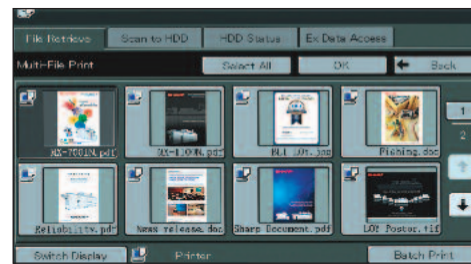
File Retrieve
Scan to HDD
HDD Status
Ex Data Access
Multi-File Print
Select All
OK
Back
MX-7001N.pdf
MX-1100N.pdf
BLL 10%.jpg
Fishing.doc
Reliability.pdf
News release.doc
Sharp Document.pdf
LOT Poster.tif
1
2
Switch Display
Printer
Batch Print